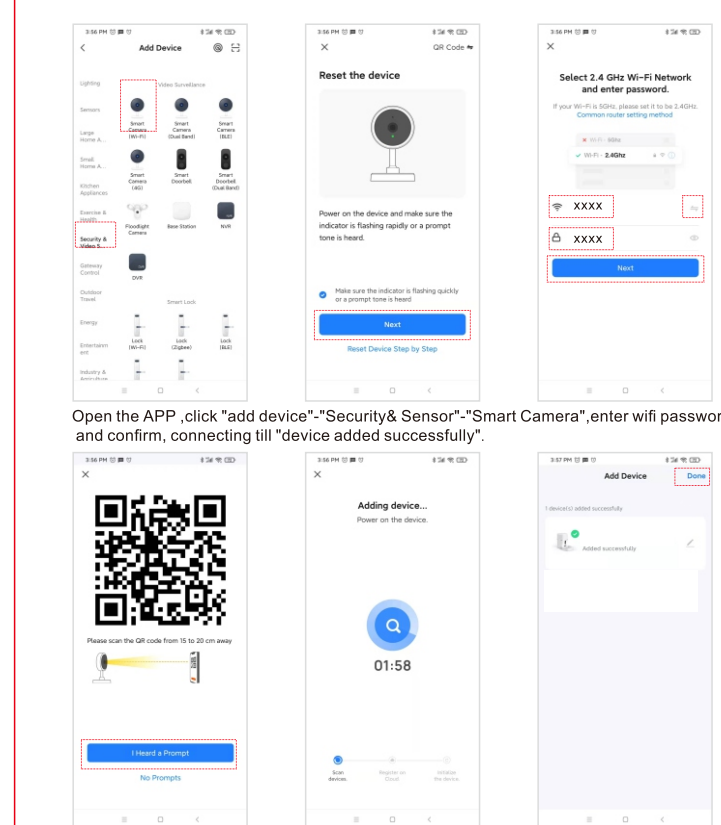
3:56 PM
Add Device

Lighting
Sensors
Large Home A...
Small Home A...
Kitchen Appliances
Exercise & Health
Security & Video S...
Gateway Control
Outdoor Travel
Energy
Entertainment
Industry & Agriculture

Video Surveillance
Smart Camera (Wi-Fi)
Smart Camera (Dual Band)
Smart Camera (BLE)
Smart Camera (4G)
Smart Doorbell
Smart Doorbell (Dual Band)
Floodlight Camera
Base Station
NVR
DVR
Smart Lock
Lock (Wi-Fi)
Lock (Zigbee)
Lock (BLE)

3:56 PM
QR Code
Reset the device
Power on the device and make sure the indicator is flashing rapidly or a prompt tone is heard.
Make sure the indicator is flashing quickly or a prompt tone is heard
Next
Reset Device Step by Step

3:56 PM
Select 2.4 GHz Wi-Fi Network and enter password.
If your Wi-Fi is 5GHz, please set it to be 2.4GHz.
Common router setting method
Wi-Fi - 5Ghz
Wi-Fi - 2.4Ghz
XXXX
XXXX
Next

Open the APP ,click "add device"-"Security& Sensor"-"Smart Camera",enter wifi passwor and confirm, connecting till "device added successfully".

3:56 PM
Please scan the QR code from 15 to 20 cm away
I Heard a Prompt
No Prompts

3:56 PM
Adding device...
Power on the device.
01:58
Scan devices.
Register on Cloud.
Initialize the device.

3:57 PM
Add Device
Done
1 device(s) added successfully
Added successfully